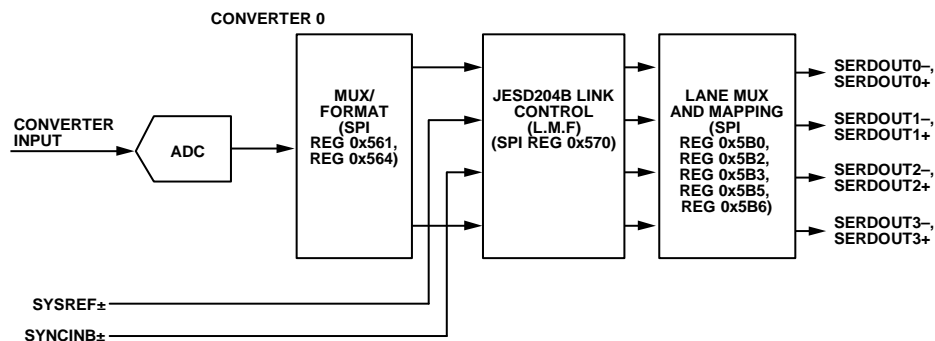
CONVERTER 0

CONVERTER INPUT

ADC

MUX/ FORMAT (SPI REG 0x561, REG 0x564)

JESD204B LINK CONTROL (L.M.F) (SPI REG 0x570)

LANE MUX AND MAPPING (SPI REG 0x5B0, REG 0x5B2, REG 0x5B3, REG 0x5B5, REG 0x5B6)

SERDOUT0–, SERDOUT0+

SERDOUT1–, SERDOUT1+

SERDOUT2–, SERDOUT2+

SERDOUT3–, SERDOUT3+

SYSREF±

SYNCINB±